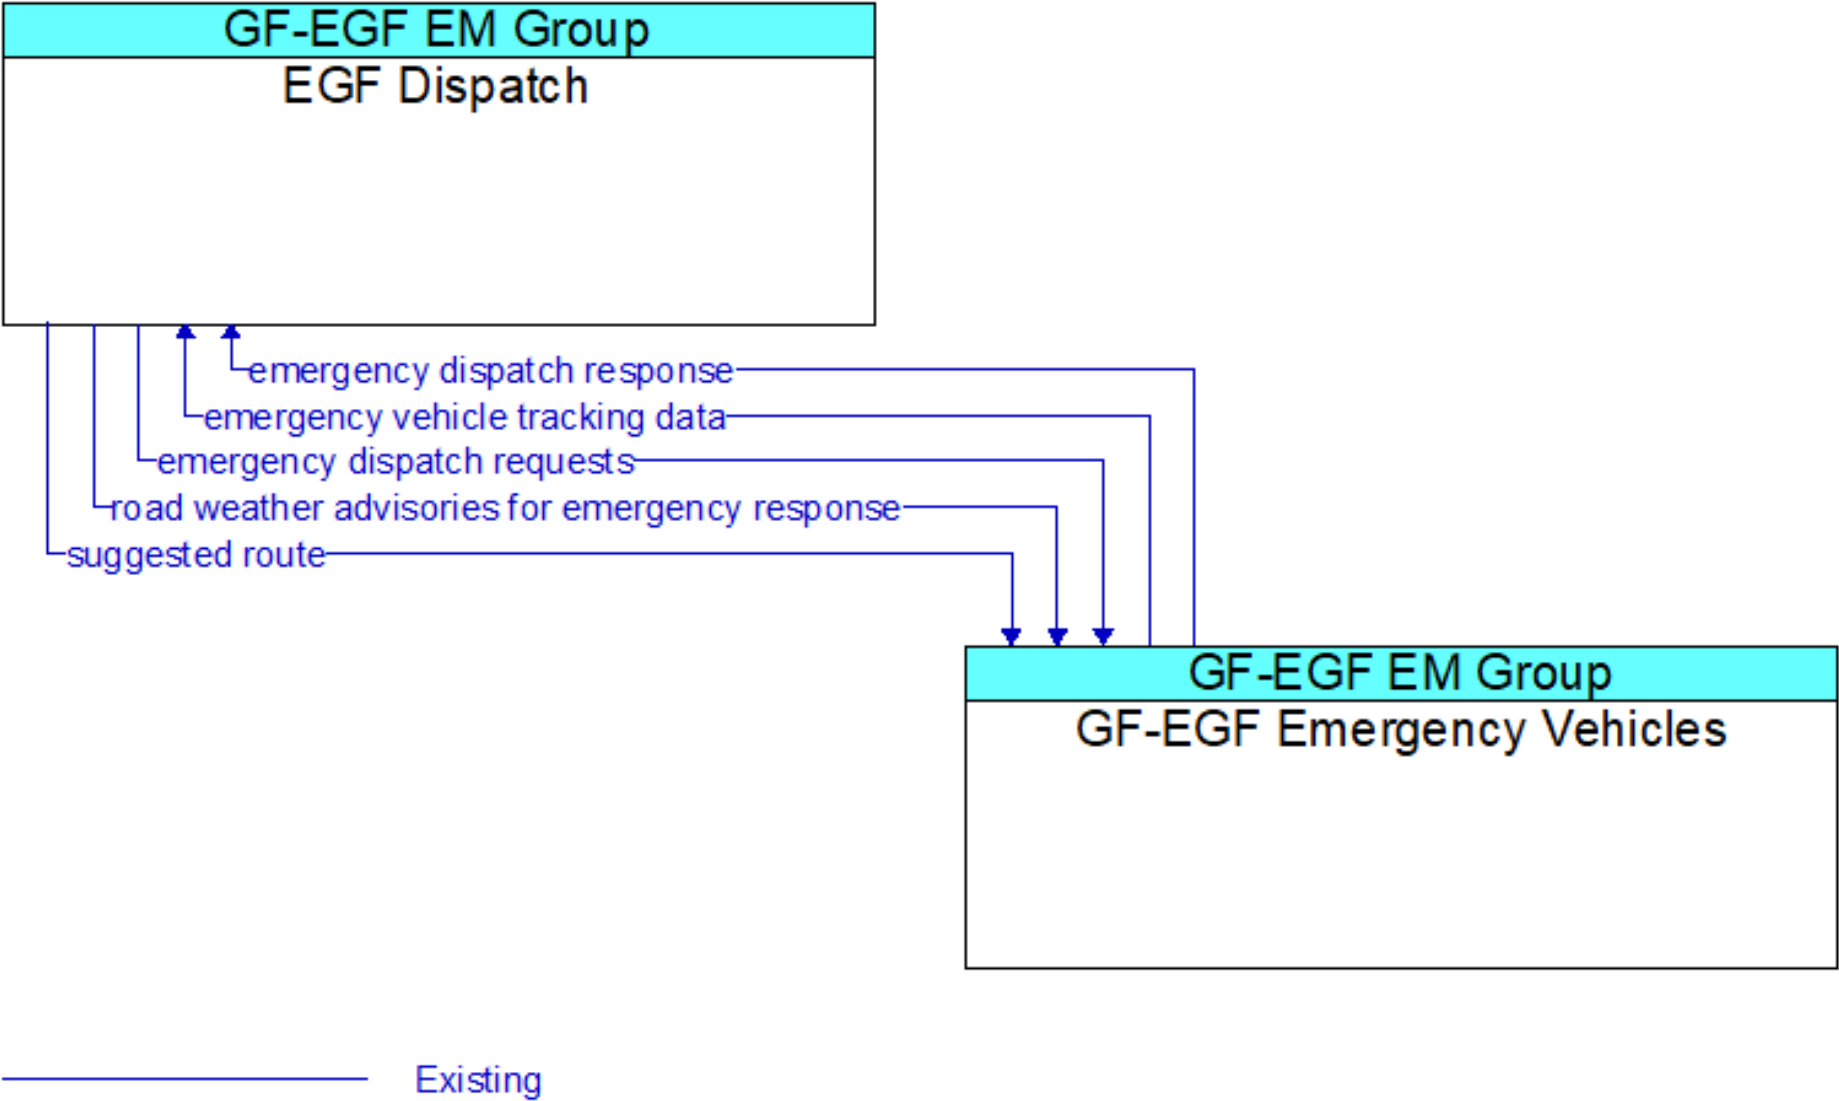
GF-EGF EM Group
EGF Dispatch

emergency dispatch response
emergency vehicle tracking data
emergency dispatch requests
road weather advisories for emergency response
suggested route

GF-EGF EM Group
GF-EGF Emergency Vehicles

Existing